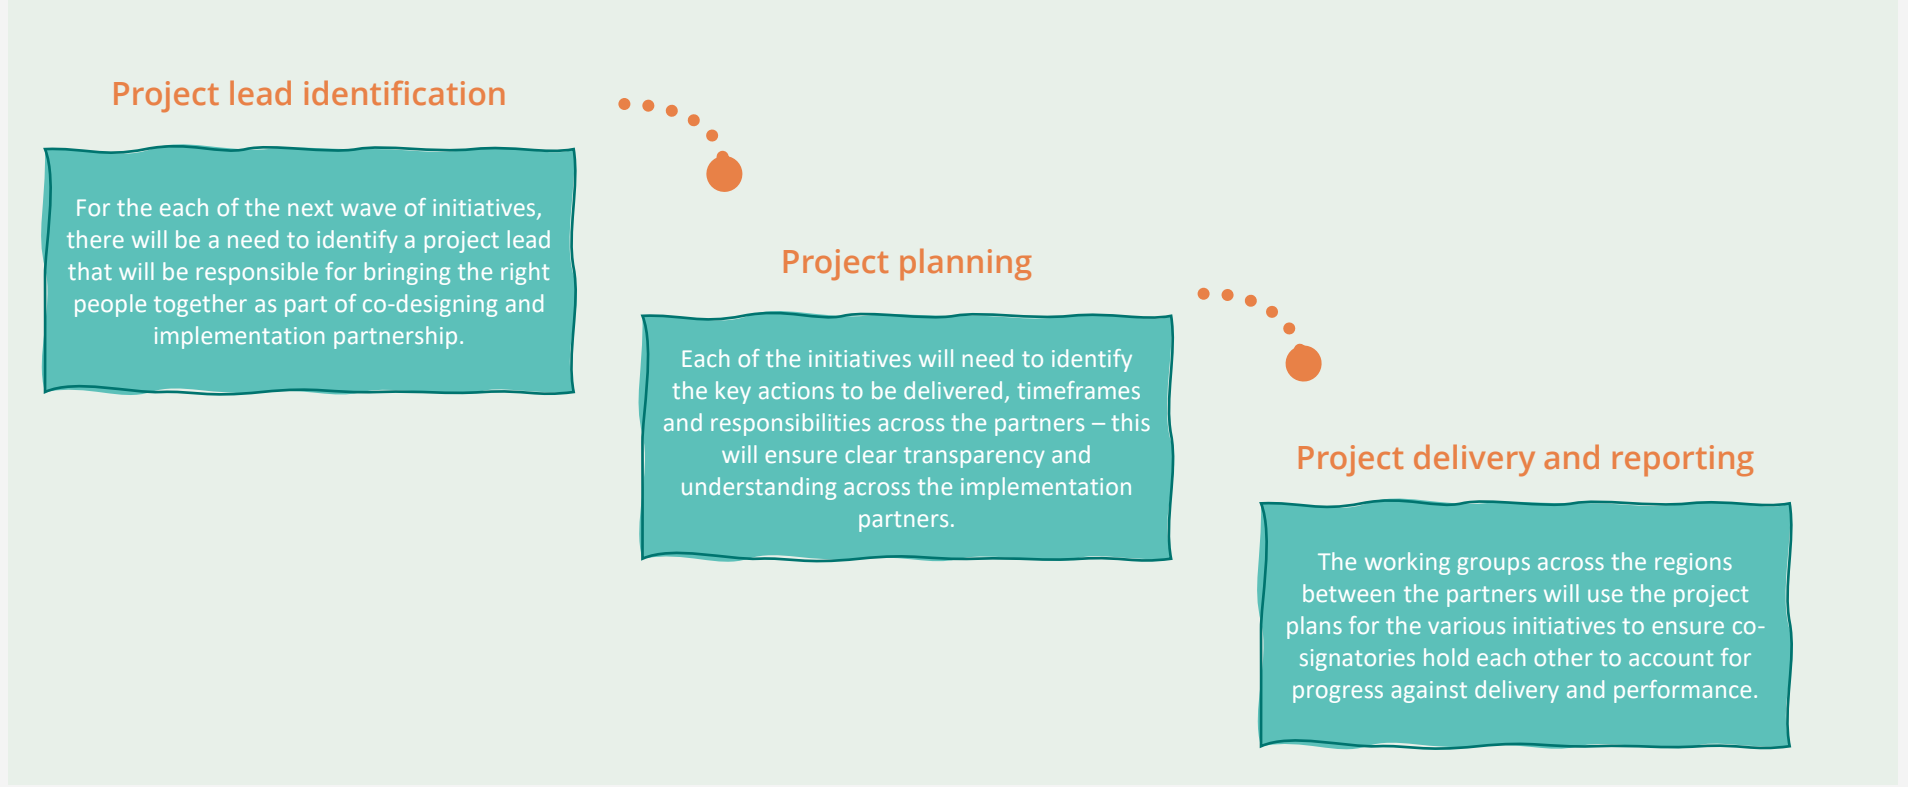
Project lead identification

For the each of the next wave of initiatives, there will be a need to identify a project lead that will be responsible for bringing the right people together as part of co-designing and implementation partnership.

Project planning

Each of the initiatives will need to identify the key actions to be delivered, timeframes and responsibilities across the partners – this will ensure clear transparency and understanding across the implementation partners.

Project delivery and reporting

The working groups across the regions between the partners will use the project plans for the various initiatives to ensure co-signatories hold each other to account for progress against delivery and performance.